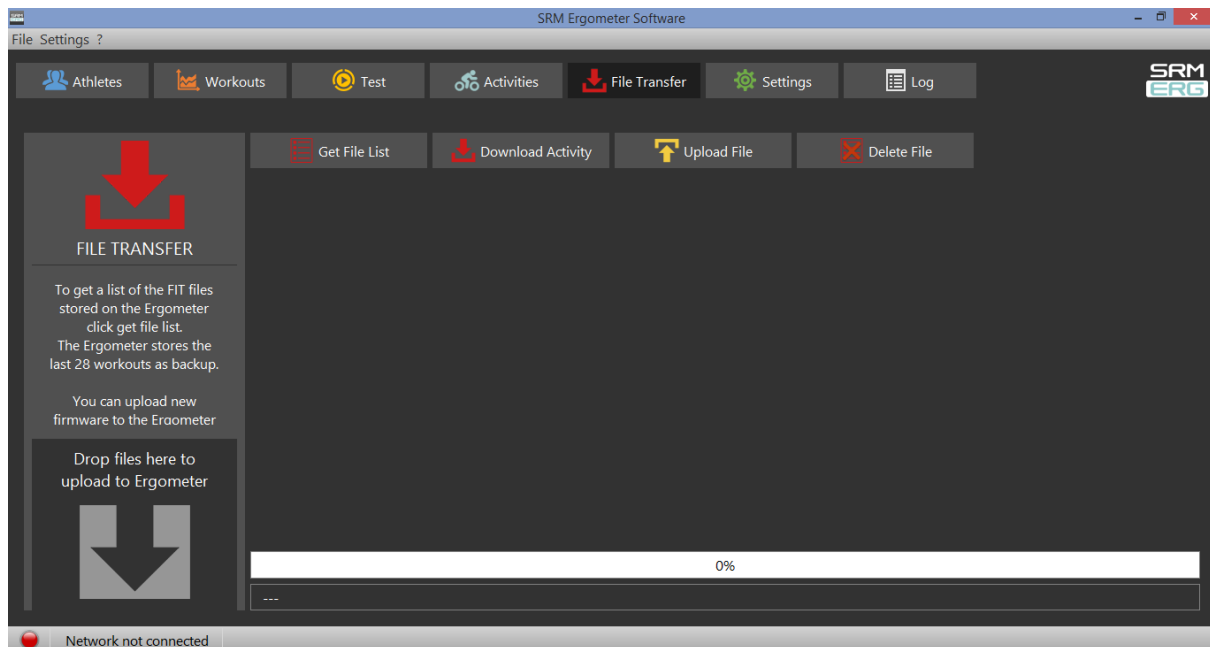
SRM Ergometer Software

File Settings ?

Athletes Workouts Test Activities File Transfer Settings Log

SRM ERG

Get File List Download Activity Upload File Delete File

FILE TRANSFER

To get a list of the FIT files stored on the Ergometer click get file list.
The Ergometer stores the last 28 workouts as backup.

You can upload new firmware to the Ergometer

Drop files here to upload to Ergometer

0%

---

Network not connected